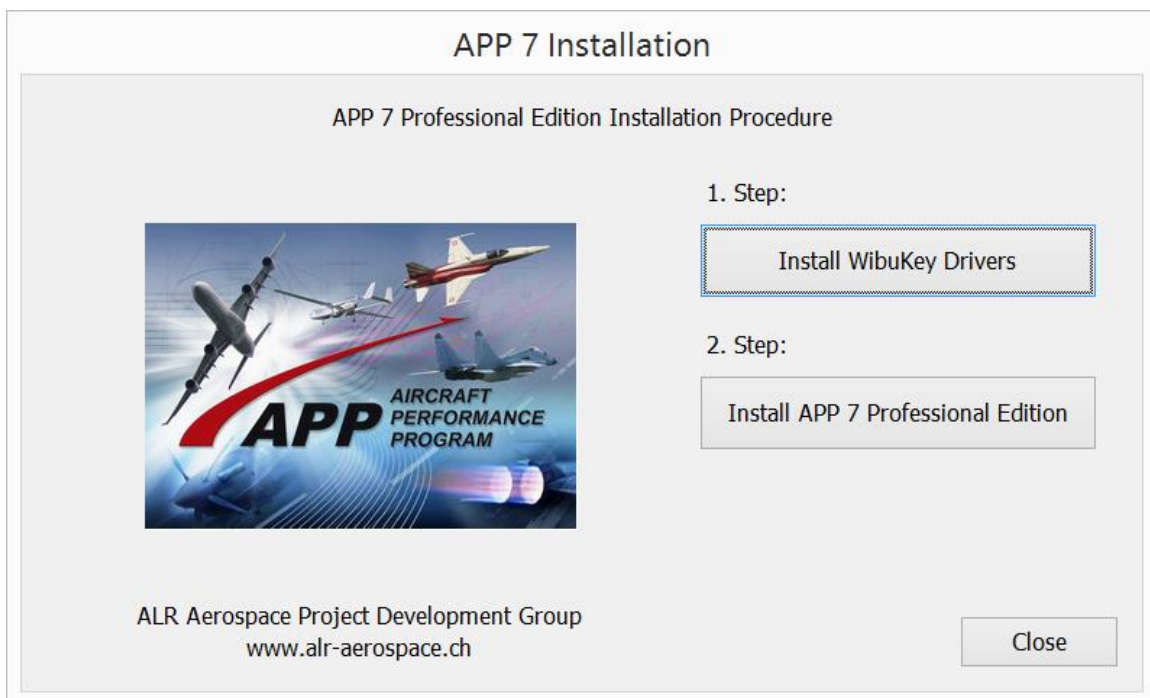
APP 7 Installation

APP 7 Professional Edition Installation Procedure

1. Step:

Install WibuKey Drivers

2. Step:

Install APP 7 Professional Edition

APP AIRCRAFT PERFORMANCE PROGRAM

ALR Aerospace Project Development Group
www.alr-aerospace.ch

Close